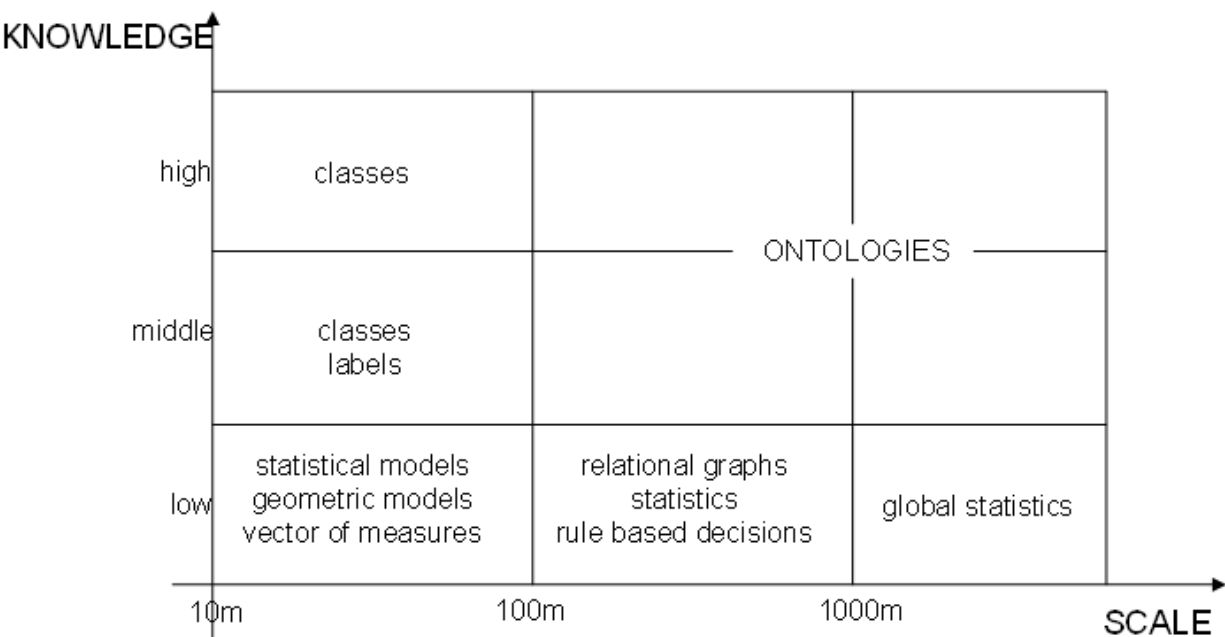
KNOWLEDGE

high
classes

ONTOLOGIES

middle
classes
labels

low
statistical models
geometric models
vector of measures

relational graphs
statistics
rule based decisions

global statistics

10m
100m
1000m
SCALE